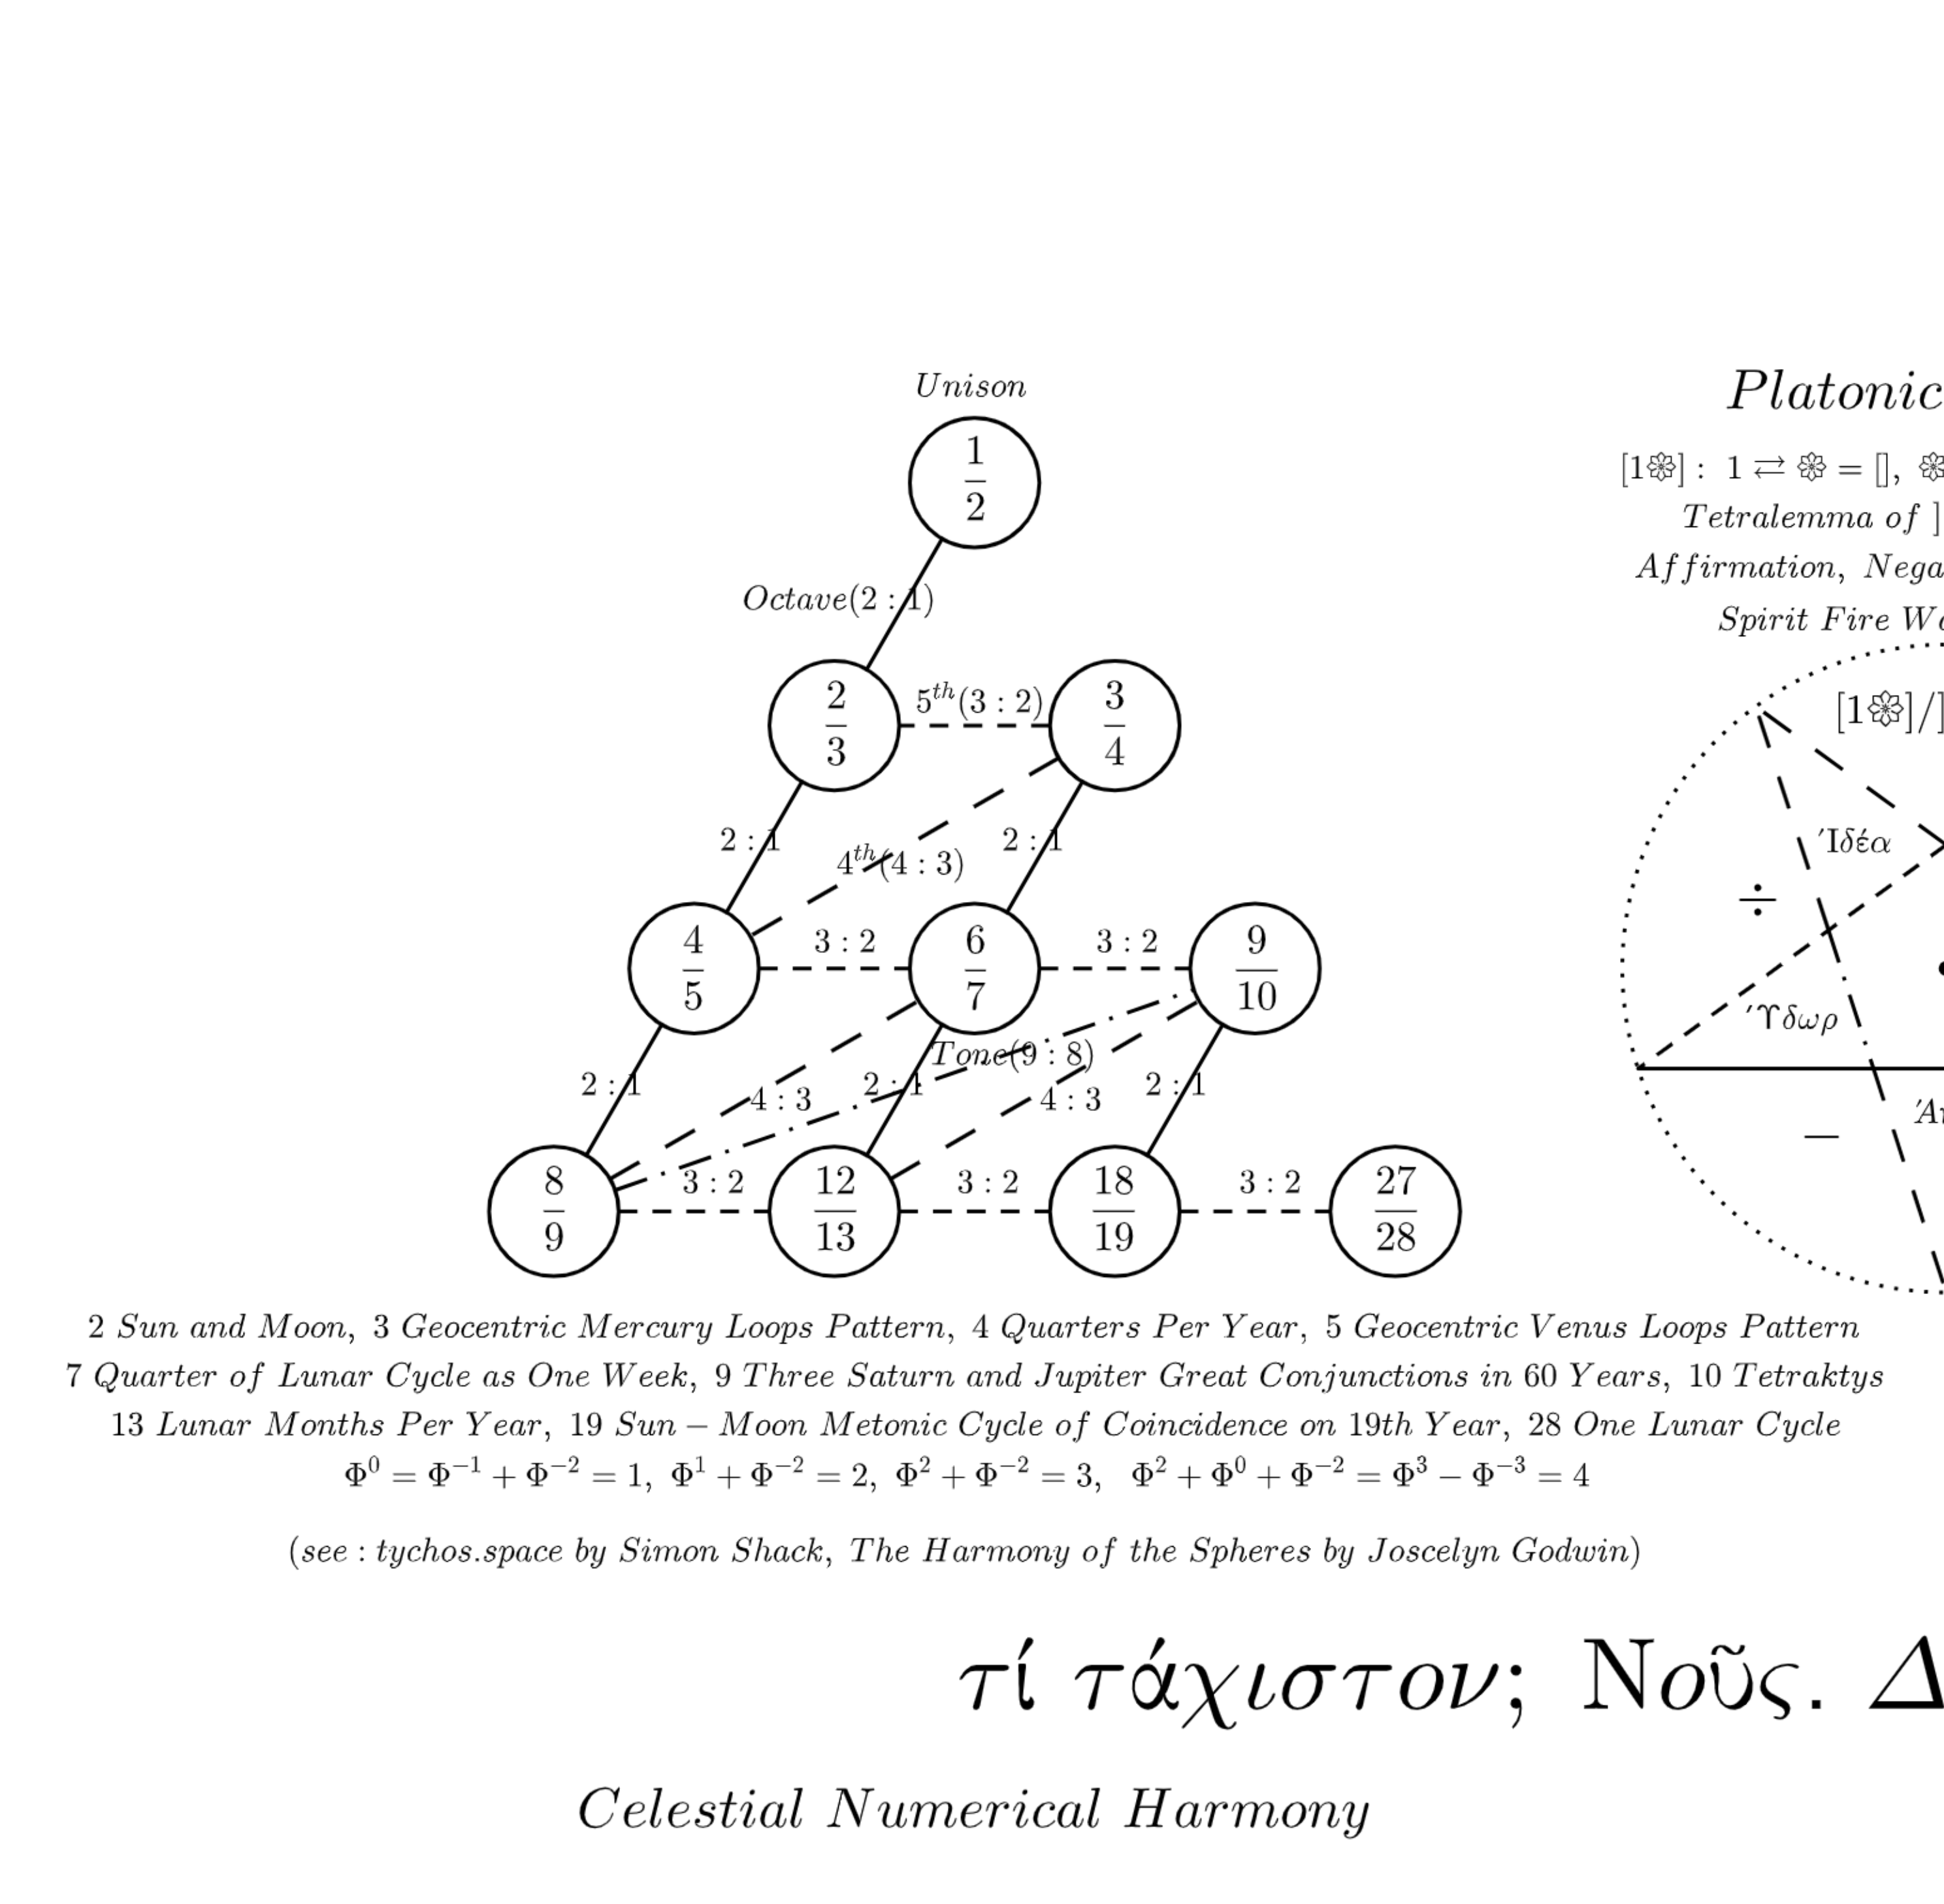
Unison

$\frac{1}{2}$

Octave(2 : 1)

$\frac{2}{3}$ $5^{th}(3:2)$ $\frac{3}{4}$

2 : 1 $4^{th}(4:3)$ 2 : 1

$\frac{4}{5}$ 3 : 2 $\frac{6}{7}$ 3 : 2 $\frac{9}{10}$

2 : 1 4 : 3 2 : 1 Tone(9 : 8) 4 : 3 2 : 1

$\frac{8}{9}$ 3 : 2 $\frac{12}{13}$ 3 : 2 $\frac{18}{19}$ 3 : 2 $\frac{27}{28}$

Platonic

[1❁] : 1 ⇄ ❁ = [], ❁

Tetralemma of ]

Affirmation, Nega

Spirit Fire W

[1❁]/]

Ἰδέα

÷

Ὕδωρ

Ἀ

−

2 Sun and Moon, 3 Geocentric Mercury Loops Pattern, 4 Quarters Per Year, 5 Geocentric Venus Loops Pattern
7 Quarter of Lunar Cycle as One Week, 9 Three Saturn and Jupiter Great Conjunctions in 60 Years, 10 Tetraktys
13 Lunar Months Per Year, 19 Sun – Moon Metonic Cycle of Coincidence on 19th Year, 28 One Lunar Cycle
$\Phi^0 = \Phi^{-1} + \Phi^{-2} = 1,\ \Phi^1 + \Phi^{-2} = 2,\ \Phi^2 + \Phi^{-2} = 3,\ \ \Phi^2 + \Phi^0 + \Phi^{-2} = \Phi^3 - \Phi^{-3} = 4$

(see : tychos.space by Simon Shack, The Harmony of the Spheres by Joscelyn Godwin)

τί τάχιστον; Νοῦς. Δ

Celestial Numerical Harmony